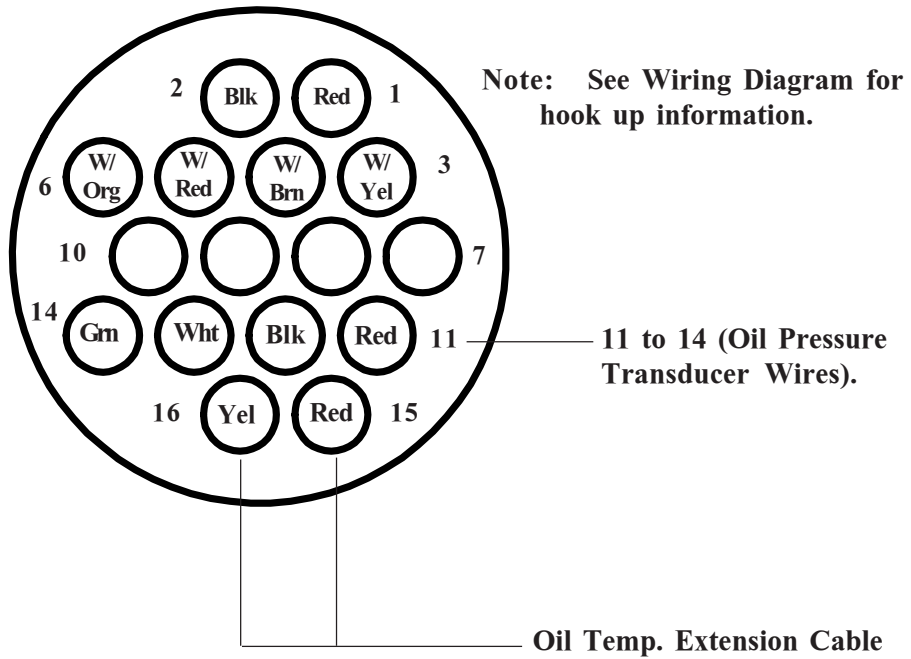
Note: See Wiring Diagram for hook up information.

2 Blk Red 1

6 W/ Org W/ Red W/ Brn W/ Yel 3

10 7

14 Grn Wht Blk Red 11

11 to 14 (Oil Pressure Transducer Wires).

16 Yel Red 15

Oil Temp. Extension Cable